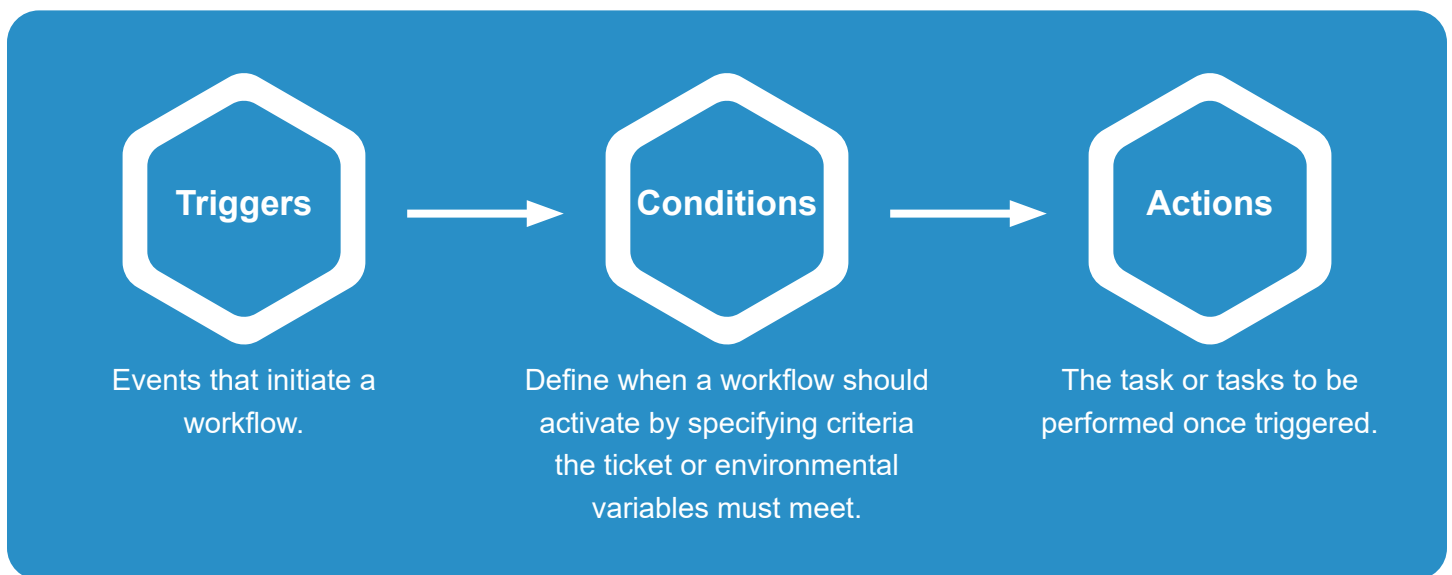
Triggers

Events that initiate a workflow.

Conditions

Define when a workflow should activate by specifying criteria the ticket or environmental variables must meet.

Actions

The task or tasks to be performed once triggered.